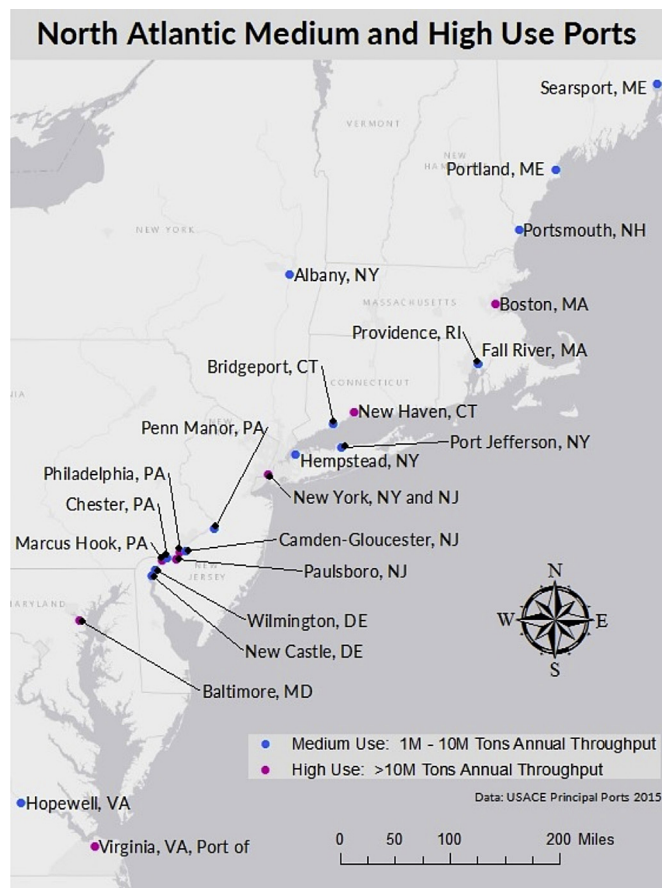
North Atlantic Medium and High Use Ports

Searsport, ME
VERMONT
NEW HAMPSHIRE
Portland, ME
NEW YORK
Portsmouth, NH
Albany, NY
MASSACHUSETTS
Boston, MA
Providence, RI
Fall River, MA
Bridgeport, CT
CONNECTICUT
New Haven, CT
Penn Manor, PA
Port Jefferson, NY
Hempstead, NY
Philadelphia, PA
New York, NY and NJ
Chester, PA
Camden-Gloucester, NJ
Marcus Hook, PA
NEW JERSEY
Paulsboro, NJ
MARYLAND
N
W
E
S
Wilmington, DE
New Castle, DE
Baltimore, MD

Medium Use: 1M - 10M Tons Annual Throughput
High Use: >10M Tons Annual Throughput

Hopewell, VA
Data: USACE Principal Ports 2015
0 50 100 200 Miles
Virginia, VA, Port of